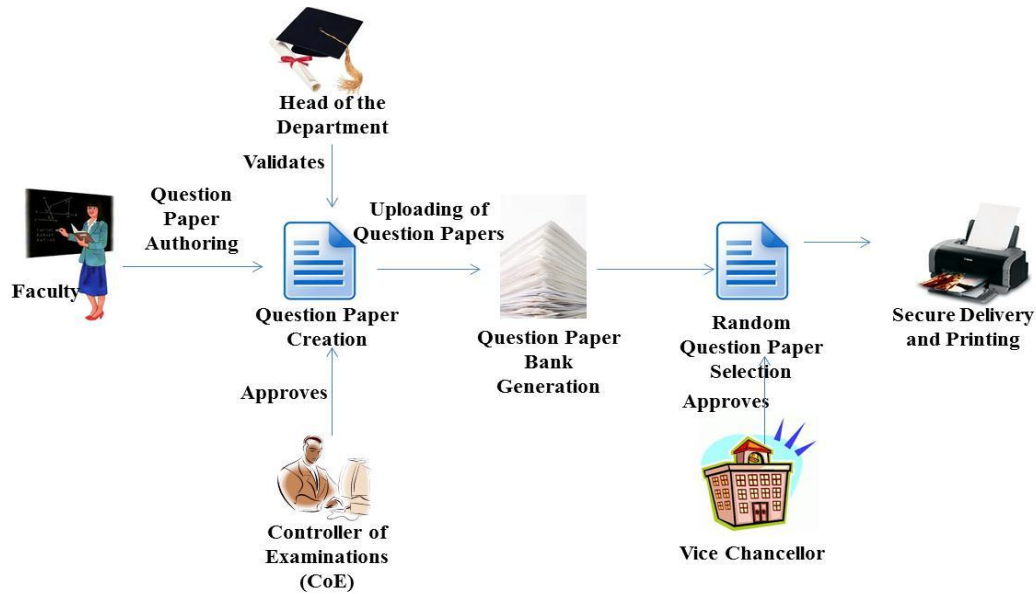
Head of the Department

Validates

Question Paper Authoring

Faculty

Uploading of Question Papers

Question Paper Creation

Question Paper Bank Generation

Random Question Paper Selection

Secure Delivery and Printing

Approves

Approves

Controller of Examinations (CoE)

Vice Chancellor